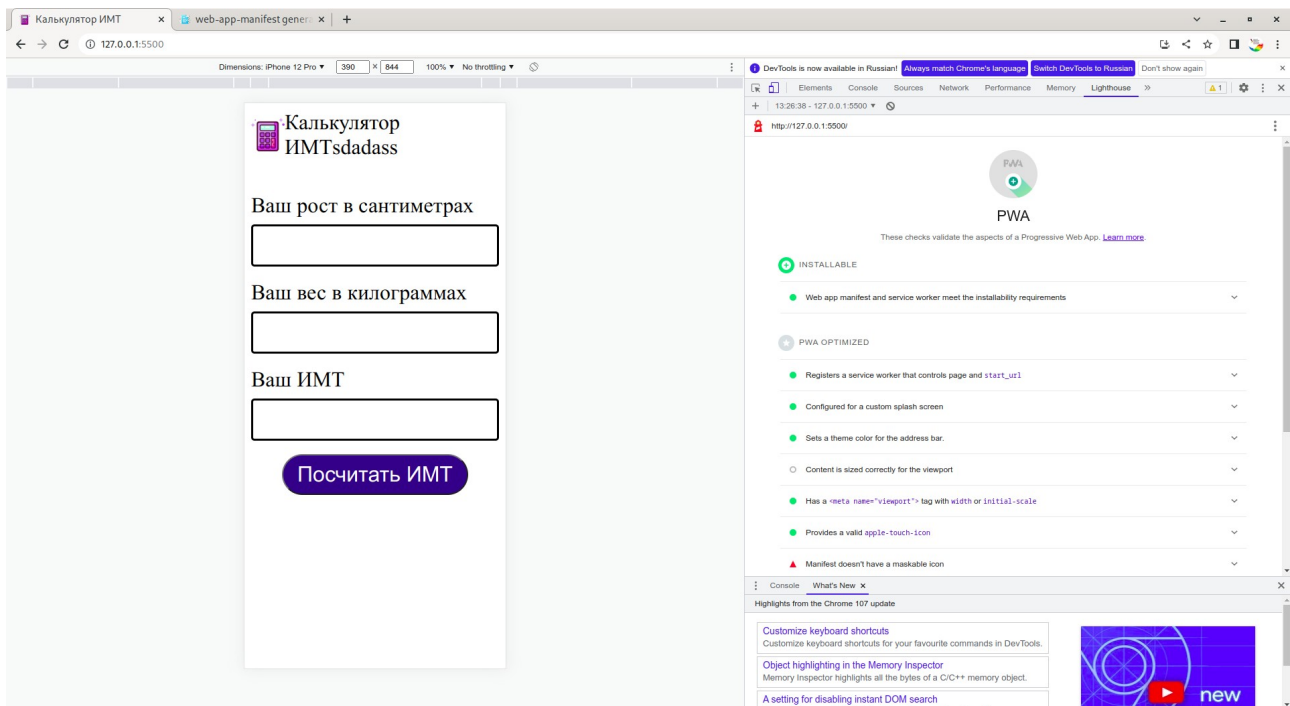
Калькулятор ИМТ × web-app-manifest gener × +

127.0.0.1:5500

Dimensions: iPhone 12 Pro ▾ 390 × 844 100% ▾ No throttling ▾

Калькулятор ИМТsdadass

Ваш рост в сантиметрах

Ваш вес в килограммах

Ваш ИМТ

Посчитать ИМТ

DevTools is now available in Russian! Always match Chrome's language Switch DevTools to Russian Don't show again

Elements Console Sources Network Performance Memory Lighthouse »

13:26:38 - 127.0.0.1:5500 ▾

http://127.0.0.1:5500/

PWA

PWA

These checks validate the aspects of a Progressive Web App. Learn more.

INSTALLABLE

Web app manifest and service worker meet the installability requirements

PWA OPTIMIZED

Registers a service worker that controls page and start_url

Configured for a custom splash screen

Sets a theme color for the address bar.

Content is sized correctly for the viewport

Has a <meta name="viewport"> tag with width or initial-scale

Provides a valid apple-touch-icon

Manifest doesn't have a maskable icon

Console What's New ×

Highlights from the Chrome 107 update

Customize keyboard shortcuts
Customize keyboard shortcuts for your favourite commands in DevTools.

Object highlighting in the Memory Inspector
Memory Inspector highlights all the bytes of a C/C++ memory object.

A setting for disabling instant DOM search

new